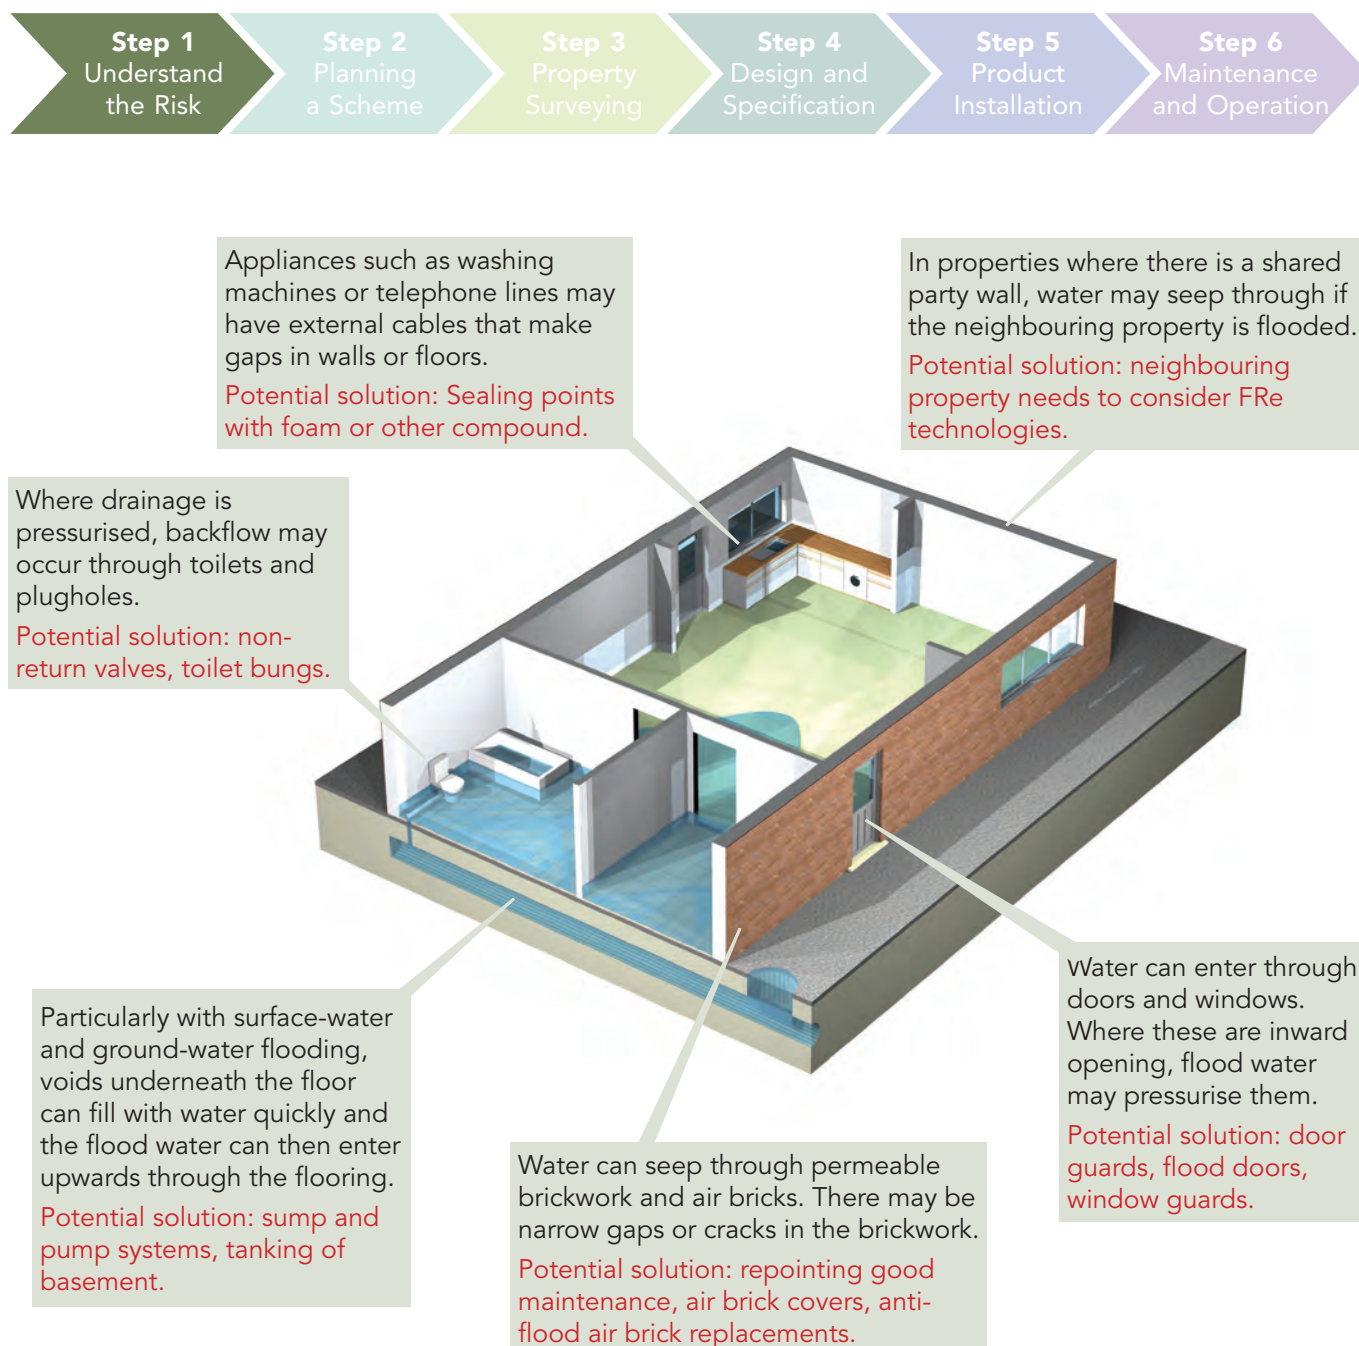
Step 1
Understand the Risk

Step 2
Planning a Scheme

Step 3
Property Surveying

Step 4
Design and Specification

Step 5
Product Installation

Step 6
Maintenance and Operation

Appliances such as washing machines or telephone lines may have external cables that make gaps in walls or floors.

Potential solution: Sealing points with foam or other compound.

In properties where there is a shared party wall, water may seep through if the neighbouring property is flooded.

Potential solution: neighbouring property needs to consider FRe technologies.

Where drainage is pressurised, backflow may occur through toilets and plugholes.

Potential solution: non-return valves, toilet bungs.

Water can enter through doors and windows. Where these are inward opening, flood water may pressurise them.

Potential solution: door guards, flood doors, window guards.

Particularly with surface-water and ground-water flooding, voids underneath the floor can fill with water quickly and the flood water can then enter upwards through the flooring.

Potential solution: sump and pump systems, tanking of basement.

Water can seep through permeable brickwork and air bricks. There may be narrow gaps or cracks in the brickwork.

Potential solution: repointing good maintenance, air brick covers, anti-flood air brick replacements.